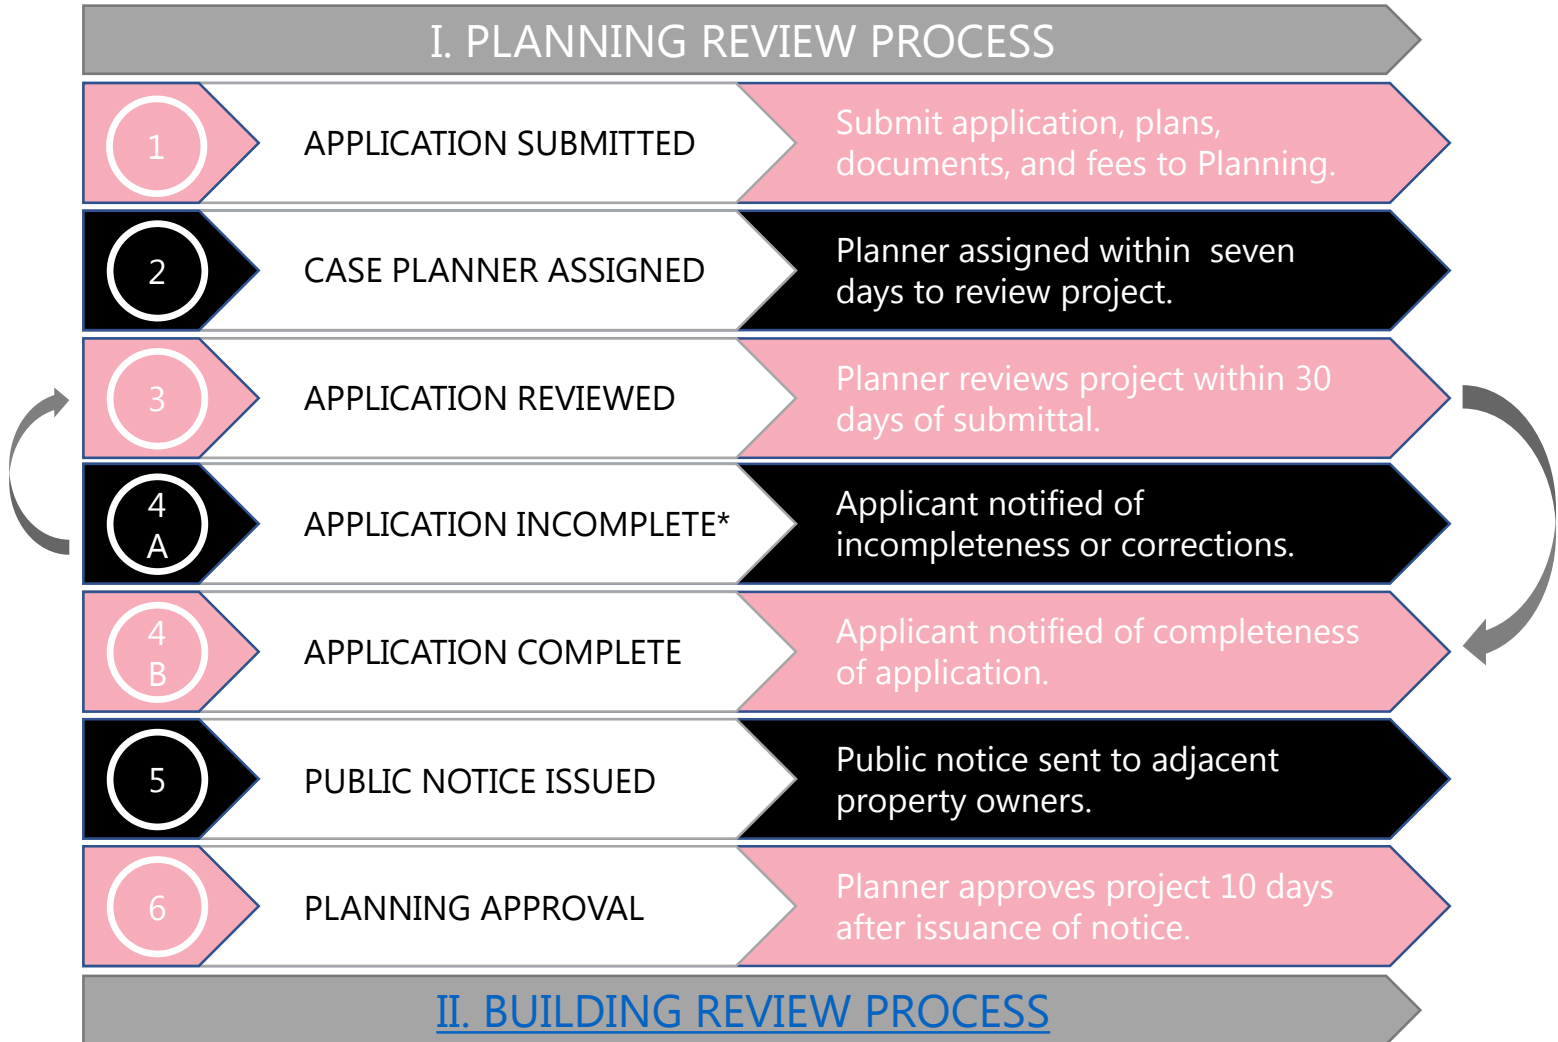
I. PLANNING REVIEW PROCESS

1 APPLICATION SUBMITTED
Submit application, plans, documents, and fees to Planning.

2 CASE PLANNER ASSIGNED
Planner assigned within seven days to review project.

3 APPLICATION REVIEWED
Planner reviews project within 30 days of submittal.

4 A APPLICATION INCOMPLETE*
Applicant notified of incompleteness or corrections.

4 B APPLICATION COMPLETE
Applicant notified of completeness of application.

5 PUBLIC NOTICE ISSUED
Public notice sent to adjacent property owners.

6 PLANNING APPROVAL
Planner approves project 10 days after issuance of notice.

II. BUILDING REVIEW PROCESS